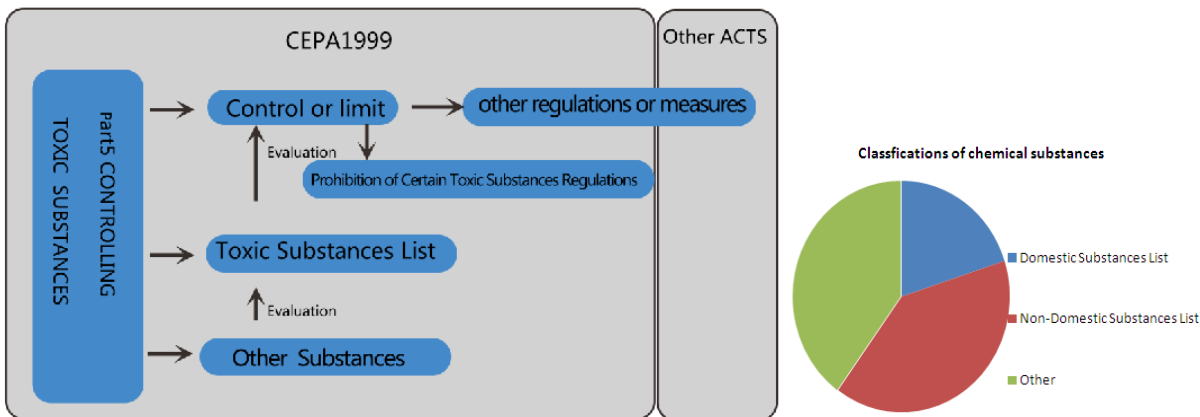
CEPA1999

Other ACTS

Part5 CONTROLLING TOXIC SUBSTANCES

Control or limit

other regulations or measures

Evaluation

Prohibition of Certain Toxic Substances Regulations

Toxic Substances List

Evaluation

Other Substances

Classfications of chemical substances

Domestic Substances List

Non-Domestic Substances List

Other